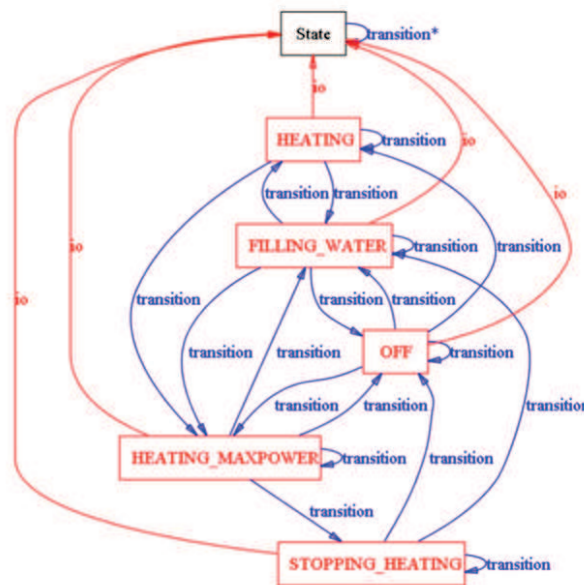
State
transition*
io
HEATING
transition
io
transition
transition
io
io
FILLING_WATER
transition
transition
io
transition
transition
transition
OFF
transition
transition
transition
transition
transition
transition
HEATING_MAXPOWER
transition
transition
transition
STOPPING_HEATING
transition